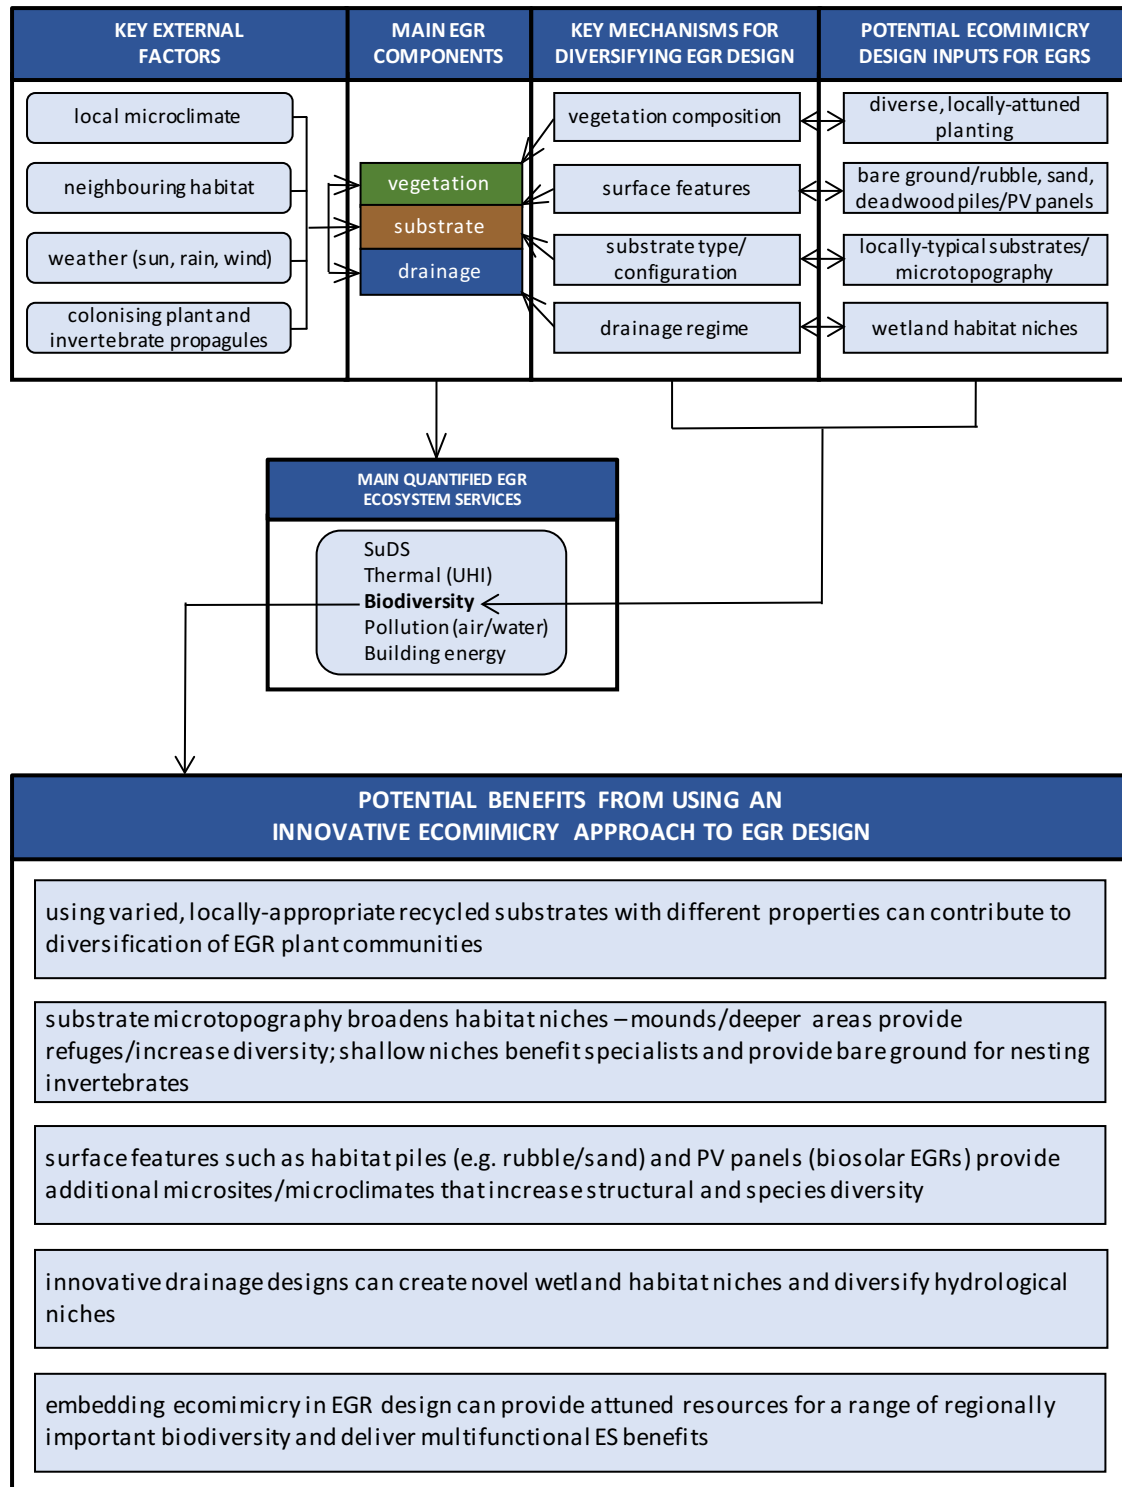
| KEY EXTERNAL FACTORS | MAIN EGR COMPONENTS | KEY MECHANISMS FOR DIVERSIFYING EGR DESIGN | POTENTIAL ECOMIMICRY DESIGN INPUTS FOR EGRS |
|---|---|---|---|
| local microclimate | vegetation | vegetation composition | diverse, locally-attuned planting |
| neighbouring habitat | substrate | surface features | bare ground/rubble, sand, deadwood piles/PV panels |
| weather (sun, rain, wind) | drainage | substrate type/ configuration | locally-typical substrates/ microtopography |
| colonising plant and invertebrate propagules | | drainage regime | wetland habitat niches |

MAIN QUANTIFIED EGR ECOSYSTEM SERVICES

SuDS
Thermal (UHI)
**Biodiversity**
Pollution (air/water)
Building energy

POTENTIAL BENEFITS FROM USING AN INNOVATIVE ECOMIMICRY APPROACH TO EGR DESIGN

using varied, locally-appropriate recycled substrates with different properties can contribute to diversification of EGR plant communities

substrate microtopography broadens habitat niches – mounds/deeper areas provide refuges/increase diversity; shallow niches benefit specialists and provide bare ground for nesting invertebrates

surface features such as habitat piles (e.g. rubble/sand) and PV panels (biosolar EGRs) provide additional microsites/microclimates that increase structural and species diversity

innovative drainage designs can create novel wetland habitat niches and diversify hydrological niches

embedding ecomimicry in EGR design can provide attuned resources for a range of regionally important biodiversity and deliver multifunctional ES benefits